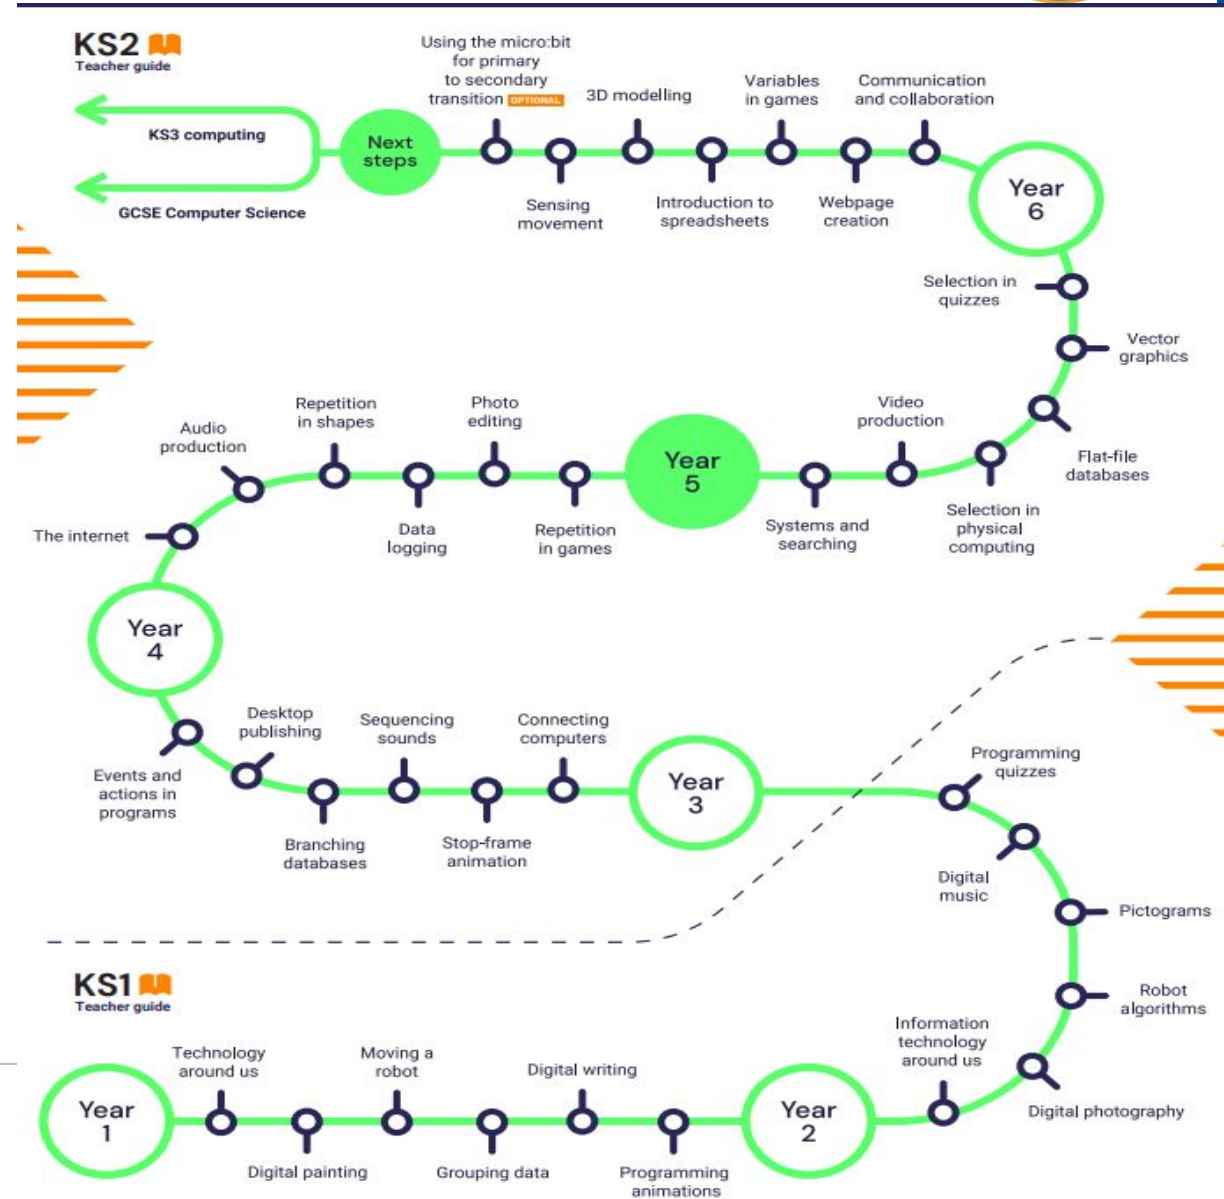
KS2
Teacher guide

KS3 computing

GCSE Computer Science

Next steps

Using the micro:bit for primary to secondary transition OPTIONAL

Sensing movement

3D modelling

Introduction to spreadsheets

Variables in games

Webpage creation

Communication and collaboration

Year 6

Selection in quizzes

Vector graphics

Flat-file databases

Selection in physical computing

Video production

Systems and searching

Year 5

Repetition in games

Photo editing

Data logging

Repetition in shapes

Audio production

The internet

Year 4

Events and actions in programs

Desktop publishing

Branching databases

Sequencing sounds

Stop-frame animation

Connecting computers

Year 3

Programming quizzes

Digital music

Pictograms

Robot algorithms

Digital photography

Information technology around us

KS1
Teacher guide

Year 1

Technology around us

Digital painting

Moving a robot

Grouping data

Digital writing

Programming animations

Year 2